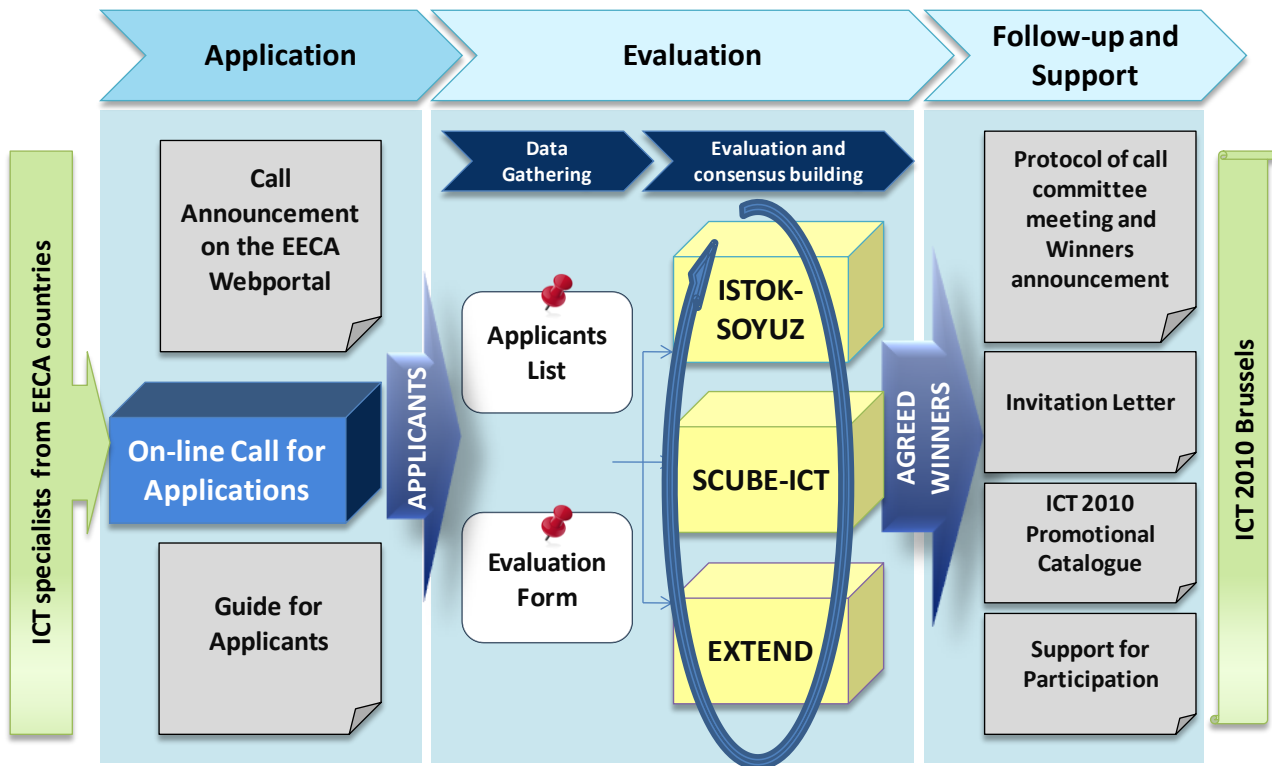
Application

Evaluation

Follow-up and Support

ICT specialists from EECA countries

Call Announcement on the EECA Webportal

On-line Call for Applications

Guide for Applicants

APPLICANTS

Data Gathering

Evaluation and consensus building

Applicants List

Evaluation Form

ISTOK-SOYUZ

SCUBE-ICT

EXTEND

AGREED WINNERS

Protocol of call committee meeting and Winners announcement

Invitation Letter

ICT 2010 Promotional Catalogue

Support for Participation

ICT 2010 Brussels